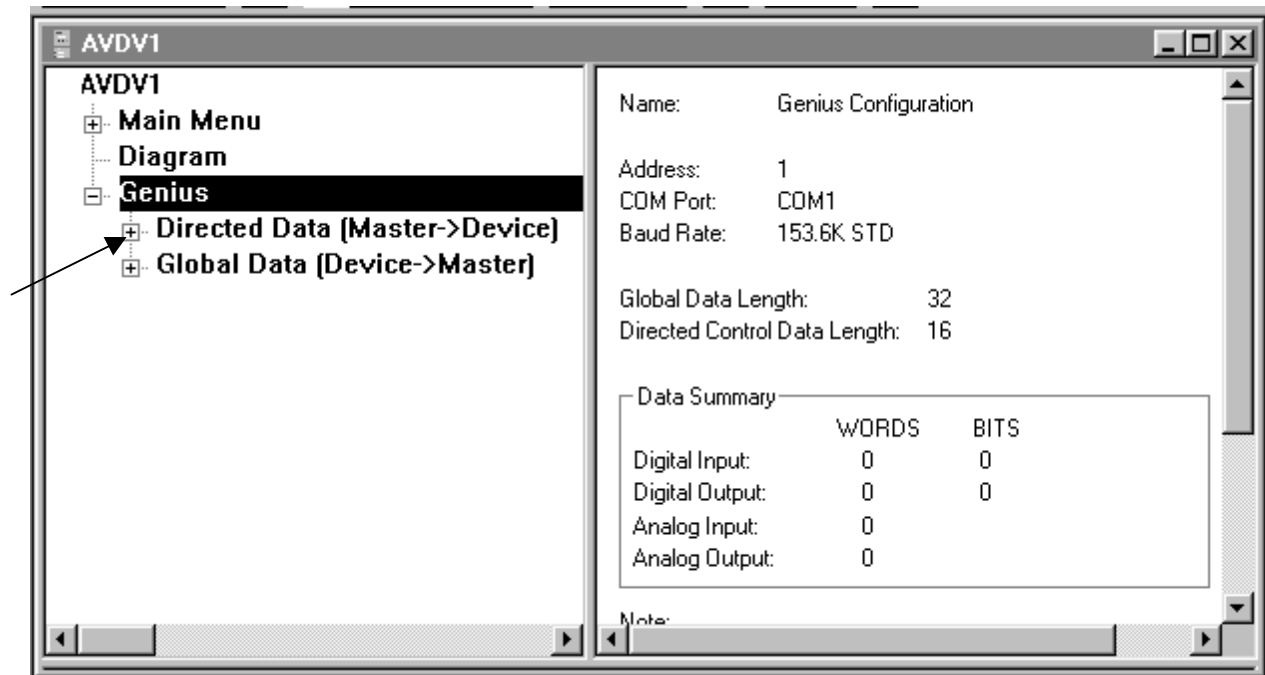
AVDV1

AVDV1
Main Menu
Diagram
Genius
Directed Data (Master->Device)
Global Data (Device->Master)

Name: Genius Configuration

Address: 1
COM Port: COM1
Baud Rate: 153.6K STD

Global Data Length: 32
Directed Control Data Length: 16

Data Summary

| | WORDS | BITS |
|---|---|---|
| Digital Input: | 0 | 0 |
| Digital Output: | 0 | 0 |
| Analog Input: | 0 | |
| Analog Output: | 0 | |

Note: